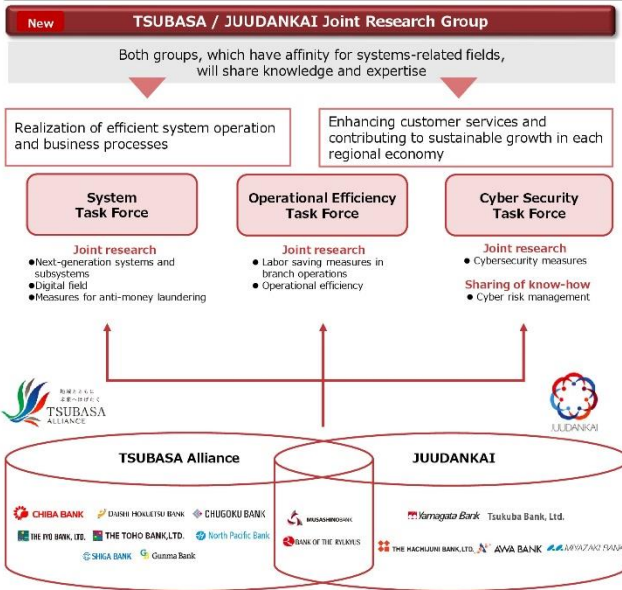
New

TSUBASA / JUUDANKAI Joint Research Group

Both groups, which have affinity for systems-related fields, will share knowledge and expertise

Realization of efficient system operation and business processes

Enhancing customer services and contributing to sustainable growth in each regional economy

System Task Force

Joint research
●Next-generation systems and subsystems
●Digital field
●Measures for anti-money laundering

Operational Efficiency Task Force

Joint research
● Labor saving measures in branch operations
● Operational efficiency

Cyber Security Task Force

Joint research
● Cybersecurity measures

Sharing of know-how
● Cyber risk management

TSUBASA ALLIANCE

JUUDANKAI

TSUBASA Alliance

JUUDANKAI

CHIBA BANK
DAISHI HOKUETSU BANK
CHUGOKU BANK
THE IYO BANK, LTD.
THE TOHO BANK,LTD.
North Pacific Bank
SHIGA BANK
Gunma Bank

MUSASHINO BANK
BANK OF THE RYUKYUS

Yamagata Bank
Tsukuba Bank, Ltd.
THE HACHIJUNI BANK,LTD.
AWA BANK
MIYAZAKI BANK